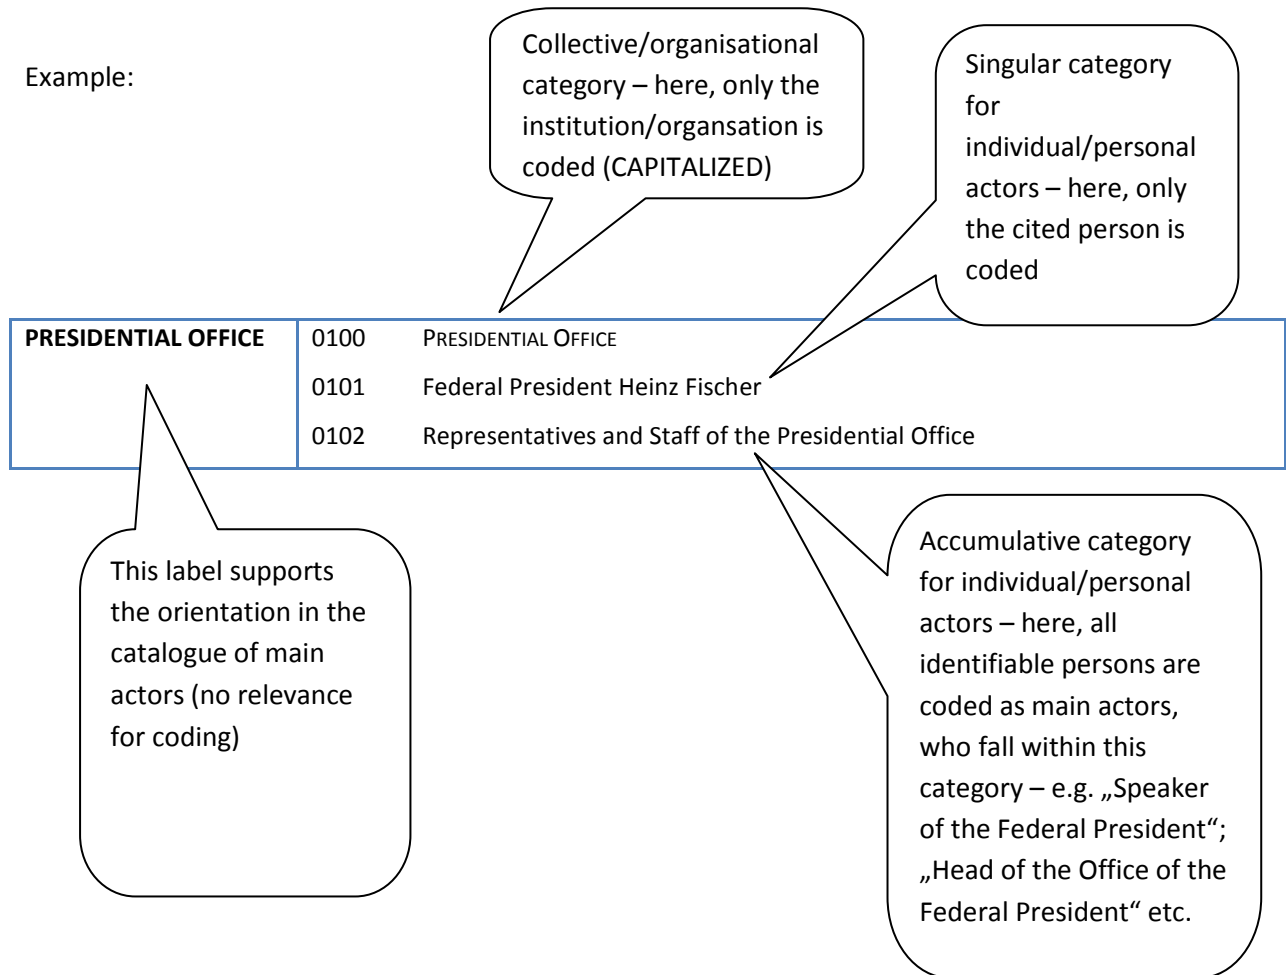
Example:

Collective/organisational category – here, only the institution/organsation is coded (CAPITALIZED)

Singular category for individual/personal actors – here, only the cited person is coded

| PRESIDENTIAL OFFICE | 0100 | PRESIDENTIAL OFFICE |
|---|---|---|
| | 0101 | Federal President Heinz Fischer |
| | 0102 | Representatives and Staff of the Presidential Office |

This label supports the orientation in the catalogue of main actors (no relevance for coding)

Accumulative category for individual/personal actors – here, all identifiable persons are coded as main actors, who fall within this category – e.g. „Speaker of the Federal President"; „Head of the Office of the Federal President" etc.